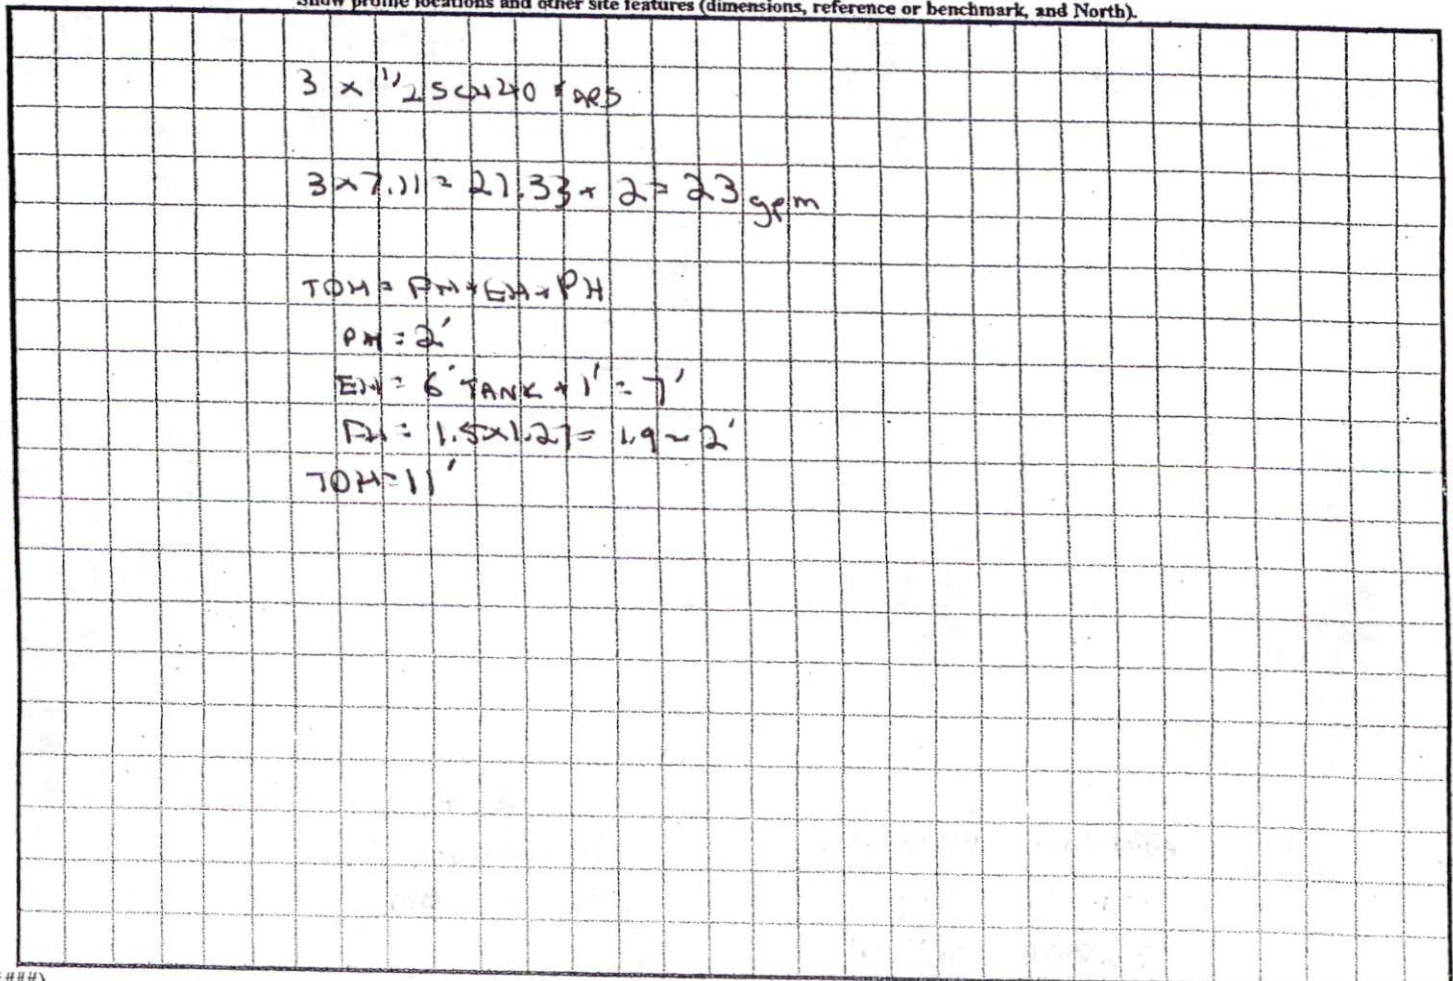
Show profile locations and other site features (dimensions, reference or benchmark, and North).

3 × $1\frac{1}{2}$ SCH 40 = ARS

3×7.11 = 21.33 + 2 = 23 gpm

TDH = FH + EH + PH
PH = 2'
EH = 6' TANK + 1' = 7'
FH = 1.5×1.27 = 1.9 ~ 2'
TDH = 11'

###)